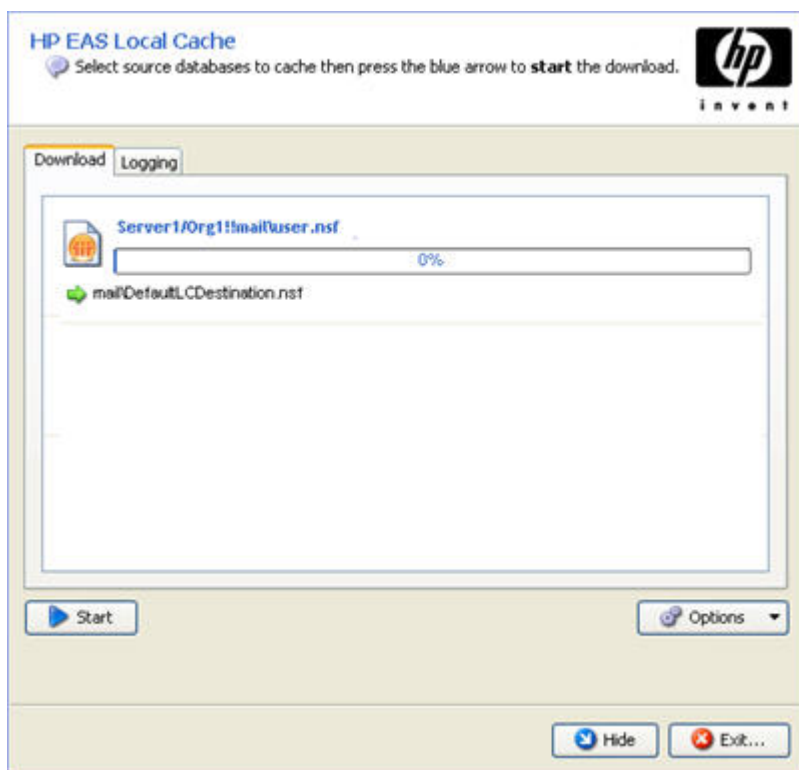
HP EAS Local Cache

Select source databases to cache then press the blue arrow to **start** the download.

hp
invent

Download | Logging

Server1/Org1!!mail\user.nsf

0%

mail\DefaultLCDestination.nsf

Start

Options

Hide

Exit...